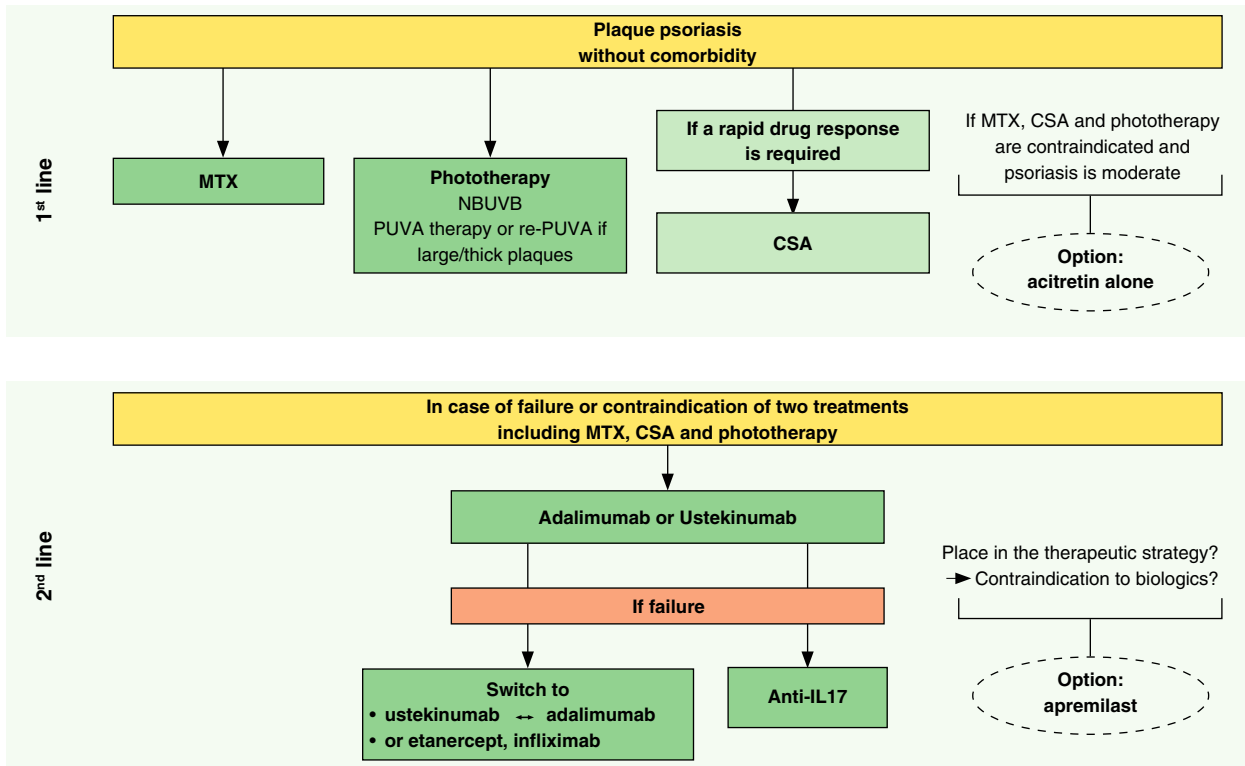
1$^{st}$ line

Plaque psoriasis without comorbidity

MTX

Phototherapy
NBUVB
PUVA therapy or re-PUVA if large/thick plaques

If a rapid drug response is required

CSA

If MTX, CSA and phototherapy are contraindicated and psoriasis is moderate

Option:
acitretin alone

2$^{nd}$ line

In case of failure or contraindication of two treatments including MTX, CSA and phototherapy

Adalimumab or Ustekinumab

If failure

Switch to
• ustekinumab ↔ adalimumab
• or etanercept, infliximab

Anti-IL17

Place in the therapeutic strategy?
→ Contraindication to biologics?

Option:
apremilast